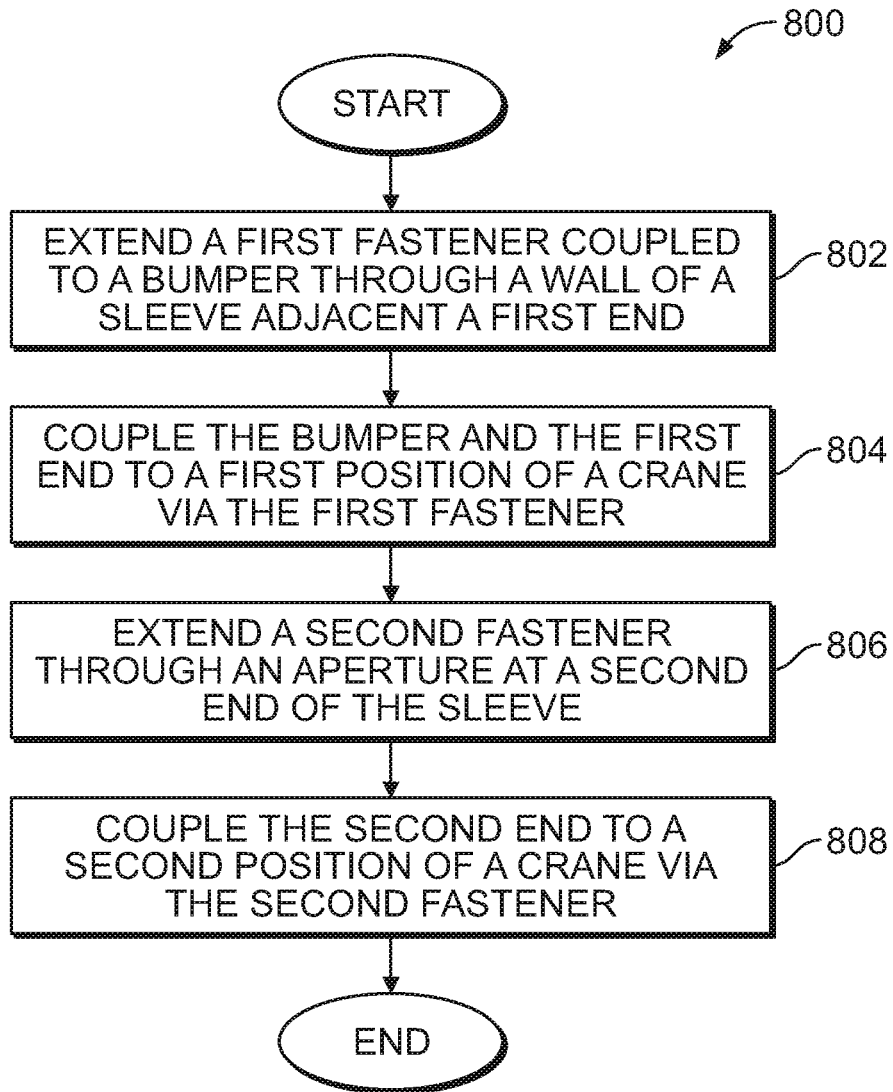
800

START

EXTEND A FIRST FASTENER COUPLED TO A BUMPER THROUGH A WALL OF A SLEEVE ADJACENT A FIRST END

802

COUPLE THE BUMPER AND THE FIRST END TO A FIRST POSITION OF A CRANE VIA THE FIRST FASTENER

804

EXTEND A SECOND FASTENER THROUGH AN APERTURE AT A SECOND END OF THE SLEEVE

806

COUPLE THE SECOND END TO A SECOND POSITION OF A CRANE VIA THE SECOND FASTENER

808

END